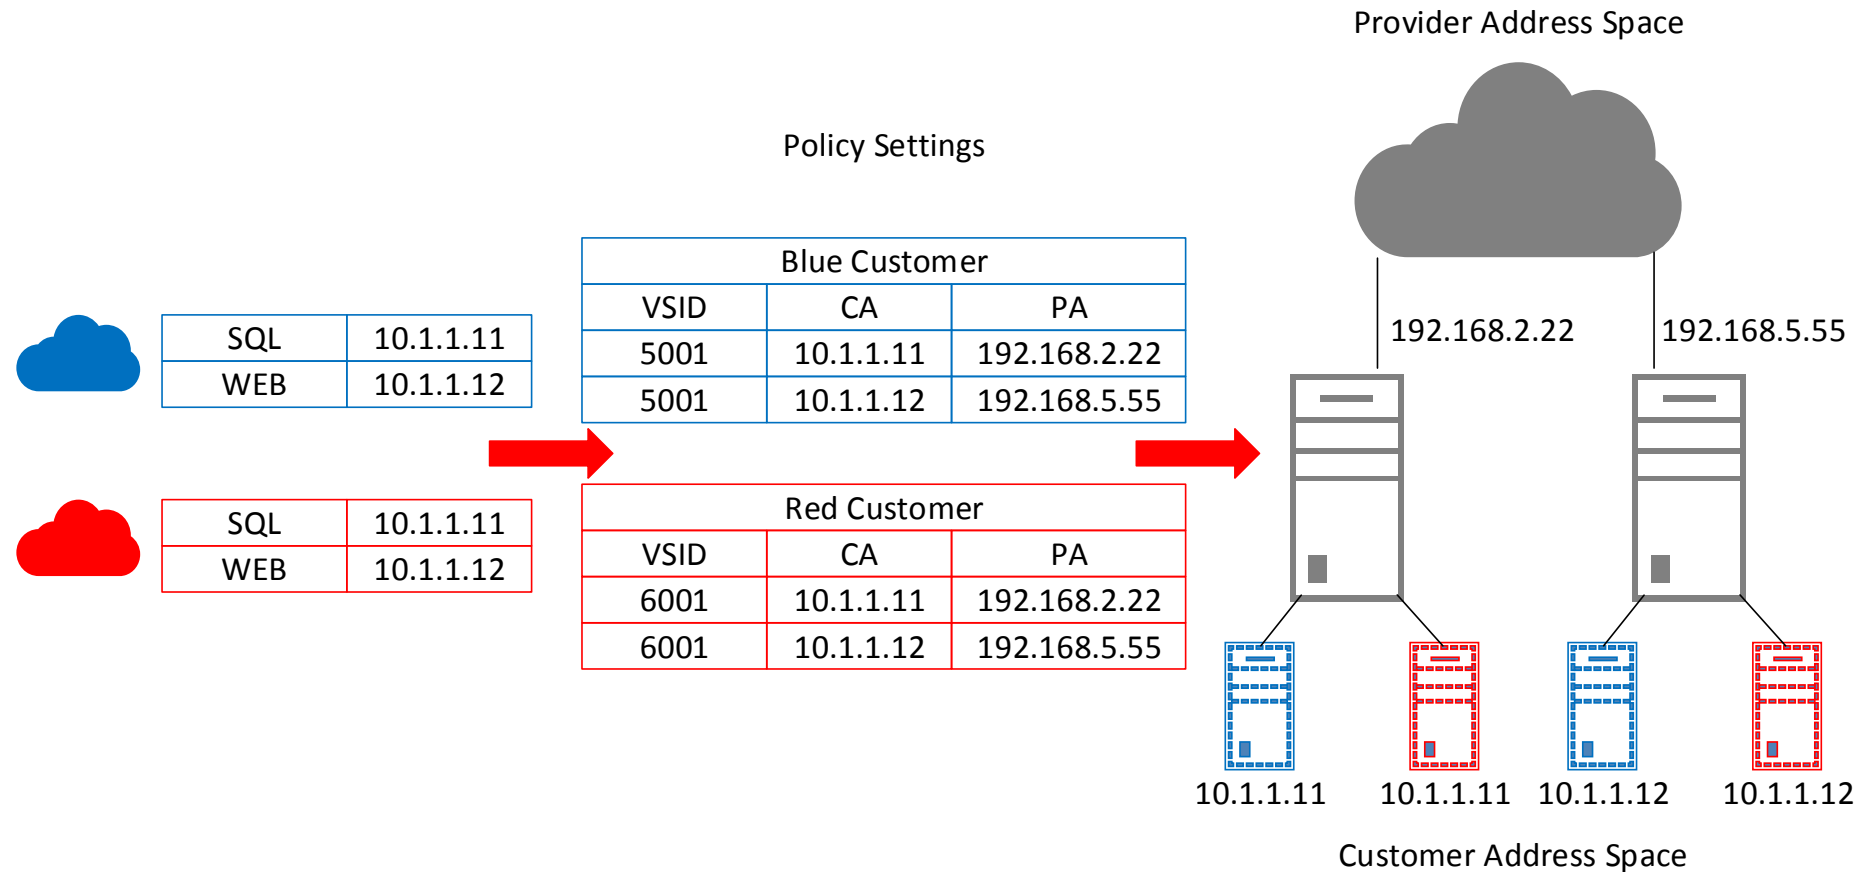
Provider Address Space

Policy Settings

| SQL | 10.1.1.11 |
|---|---|
| WEB | 10.1.1.12 |

| SQL | 10.1.1.11 |
|---|---|
| WEB | 10.1.1.12 |

Blue Customer

| VSID | CA | PA |
|---|---|---|
| 5001 | 10.1.1.11 | 192.168.2.22 |
| 5001 | 10.1.1.12 | 192.168.5.55 |

Red Customer

| VSID | CA | PA |
|---|---|---|
| 6001 | 10.1.1.11 | 192.168.2.22 |
| 6001 | 10.1.1.12 | 192.168.5.55 |

192.168.2.22

192.168.5.55

10.1.1.11 10.1.1.11 10.1.1.12 10.1.1.12

Customer Address Space